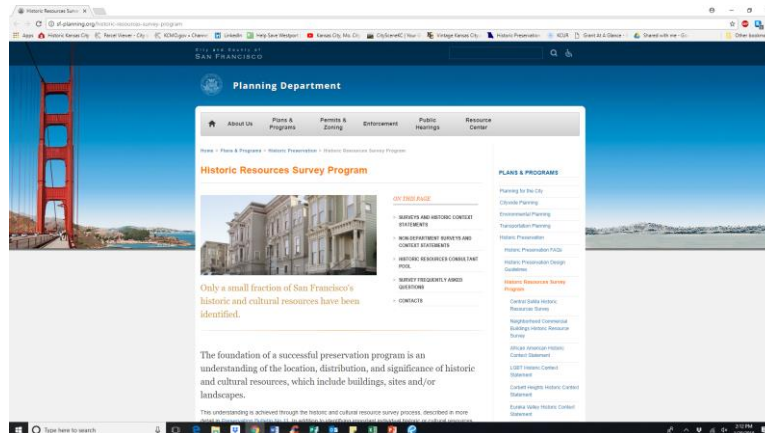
Historic Resources Surve ×

sf-planning.org/historic-resources-survey-program

Apps Historic Kansas City Parcel Viewer - City KCMO.gov - Channel LinkedIn Help Save Westport Kansas City, Mo. Cit CitySceneKC | Your Vintage Kansas City Historic Preservation KCUR Grant At A Glance Shared with me Other bookmarks

City and County of SAN FRANCISCO

Planning Department

About Us | Plans & Programs | Permits & Zoning | Enforcement | Public Hearings | Resource Center

Home > Plans & Programs > Historic Preservation > Historic Resources Survey Program

Historic Resources Survey Program

ON THIS PAGE

SURVEYS AND HISTORIC CONTEXT STATEMENTS

NON-DEPARTMENT SURVEYS AND CONTEXT STATEMENTS

HISTORIC RESOURCES CONSULTANT POOL

SURVEY FREQUENTLY ASKED QUESTIONS

CONTACTS

Only a small fraction of San Francisco's historic and cultural resources have been identified.

The foundation of a successful preservation program is an understanding of the location, distribution, and significance of historic and cultural resources, which include buildings, sites and/or landscapes.

This understanding is achieved through the historic and cultural resource survey process, described in more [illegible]

PLANS & PROGRAMS

Planning for the City

Citywide Planning

Environmental Planning

Transportation Planning

Historic Preservation

Historic Preservation FAQs

Historic Preservation Design Guidelines

Historic Resources Survey Program

Central Soma Historic Resources Survey

Neighborhood Commercial Buildings Historic Resource Survey

African American Historic Context Statement

LGBT Historic Context Statement

Corbett Heights Historic Context Statement

Eureka Valley Historic Context Statement

Type here to search

2:12 PM